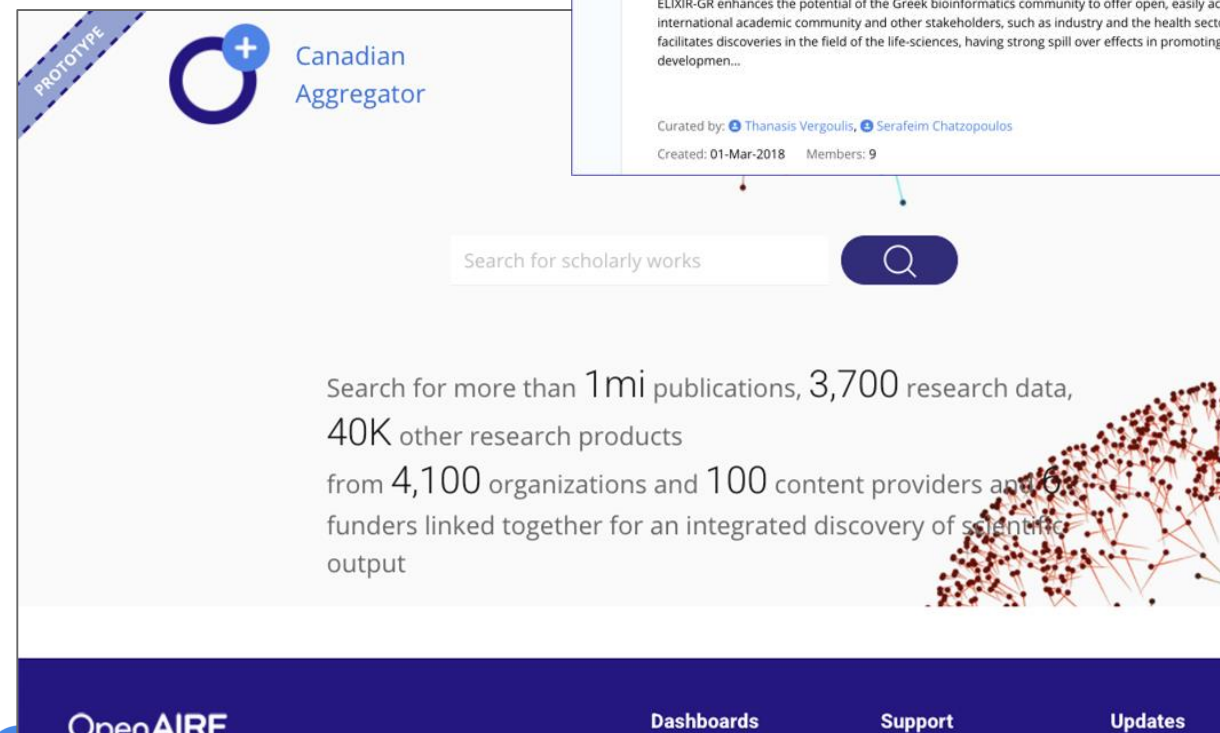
PROTOTYPE

Canadian Aggregator

ELIXIR-GR enhances the potential of the Greek bioinformatics community to offer open, easily ac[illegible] international academic community and other stakeholders, such as industry and the health secto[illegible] facilitates discoveries in the field of the life-sciences, having strong spill over effects in promoting developmen...

Curated by: Thanasis Vergoulis, Serafeim Chatzopoulos

Created: 01-Mar-2018 Members: 9

Search for scholarly works

Search for more than 1mi publications, 3,700 research data, 40K other research products from 4,100 organizations and 100 content providers and 6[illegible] funders linked together for an integrated discovery of scientific output

OpenAIRE

Dashboards

Support

Updates